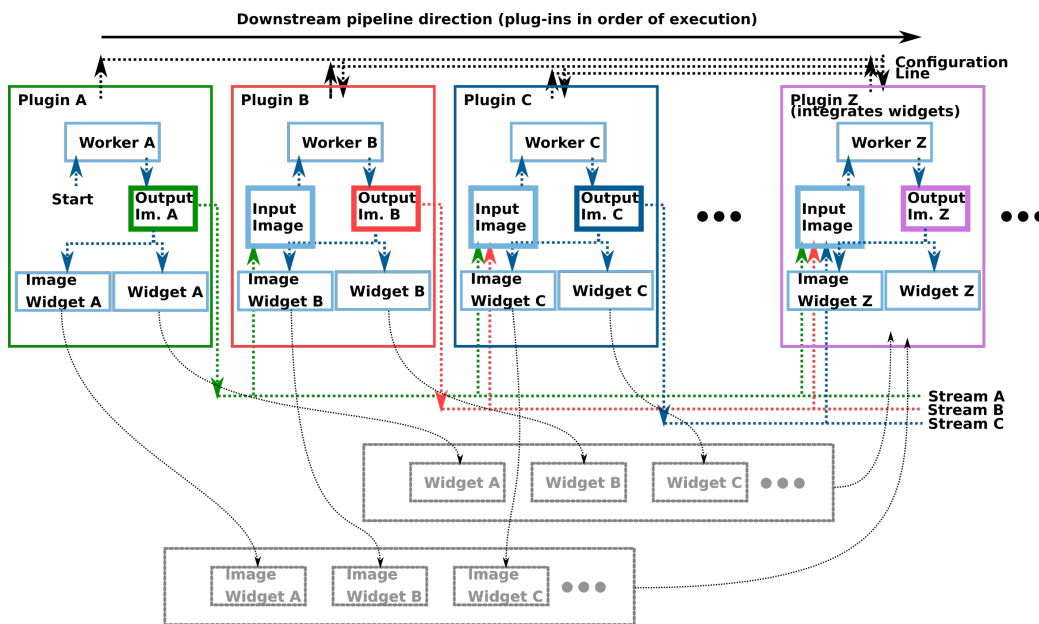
Downstream pipeline direction (plug-ins in order of execution)

Configuration Line

Plugin A
Worker A
Start
Output Im. A
Image Widget A
Widget A

Plugin B
Worker B
Input Image
Output Im. B
Image Widget B
Widget B

Plugin C
Worker C
Input Image
Output Im. C
Image Widget C
Widget C

Plugin Z (integrates widgets)
Worker Z
Input Image
Output Im. Z
Image Widget Z
Widget Z

Stream A
Stream B
Stream C

Widget A
Widget B
Widget C

Image Widget A
Image Widget B
Image Widget C